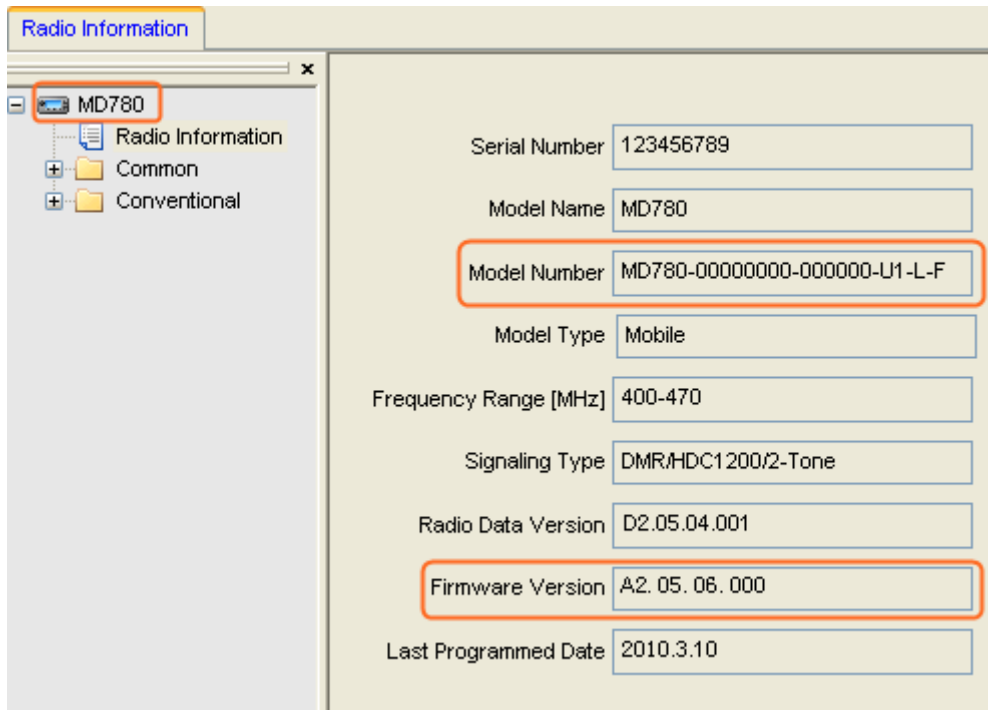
Radio Information

×

MD780
Radio Information
Common
Conventional

Serial Number 123456789

Model Name MD780

Model Number MD780-00000000-000000-U1-L-F

Model Type Mobile

Frequency Range [MHz] 400-470

Signaling Type DMR/HDC1200/2-Tone

Radio Data Version D2.05.04.001

Firmware Version A2. 05. 06. 000

Last Programmed Date 2010.3.10